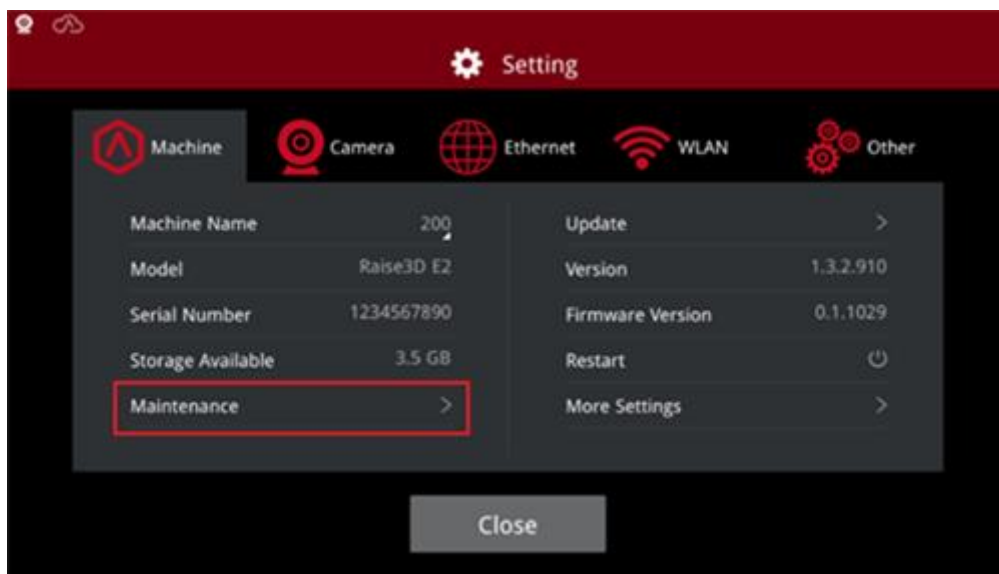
Setting

Machine
Camera
Ethernet
WLAN
Other

| | |
|---|---|
| Machine Name | 200 |
| Model | Raise3D E2 |
| Serial Number | 1234567890 |
| Storage Available | 3.5 GB |
| Maintenance | > |

| | |
|---|---|
| Update | > |
| Version | 1.3.2.910 |
| Firmware Version | 0.1.1029 |
| Restart | |
| More Settings | > |

Close